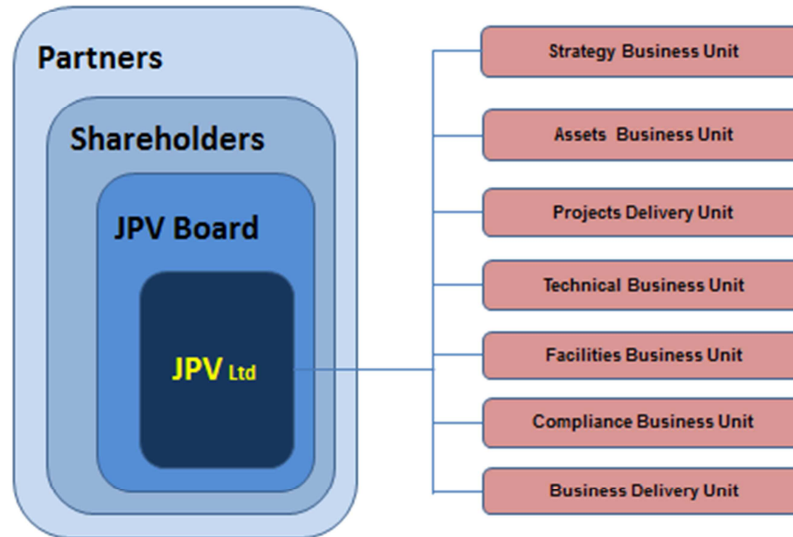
Partners

Shareholders

JPV Board

JPV Ltd

Strategy Business Unit

Assets Business Unit

Projects Delivery Unit

Technical Business Unit

Facilities Business Unit

Compliance Business Unit

Business Delivery Unit